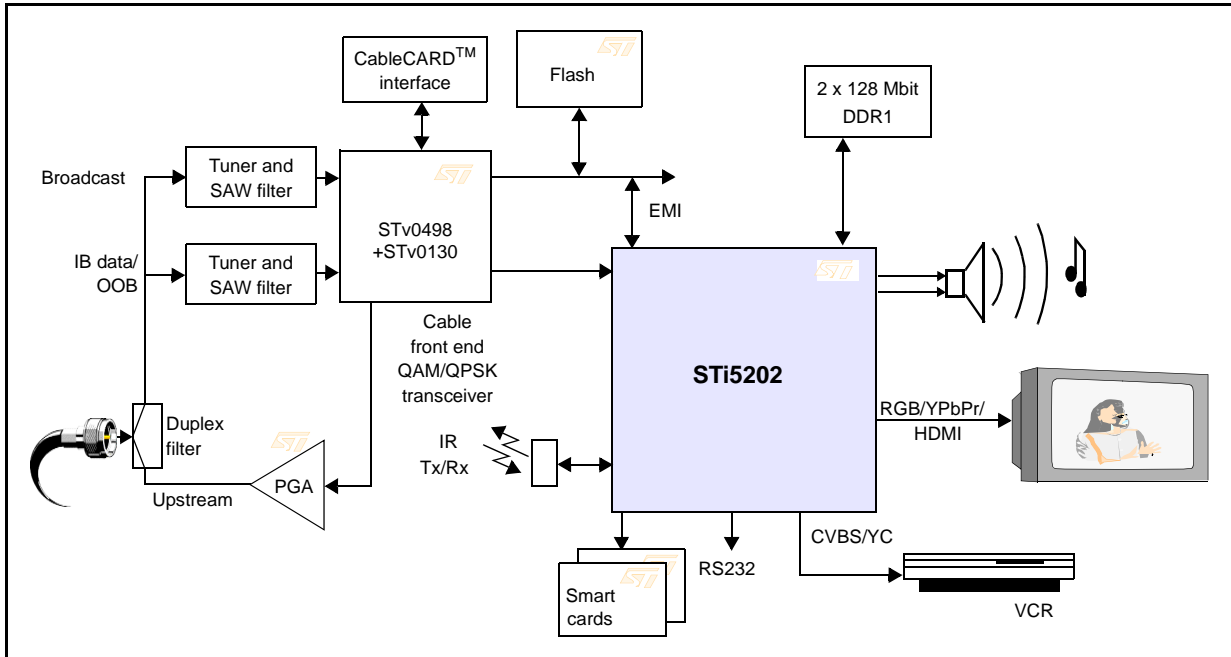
CableCARD$^{TM}$ interface

Flash

2 x 128 Mbit DDR1

Broadcast

Tuner and SAW filter

STv0498 +STv0130

EMI

IB data/ OOB

Tuner and SAW filter

Cable front end QAM/QPSK transceiver

STi5202

Duplex filter

IR Tx/Rx

RGB/YPbPr/ HDMI

Upstream

PGA

CVBS/YC

RS232

Smart cards

VCR